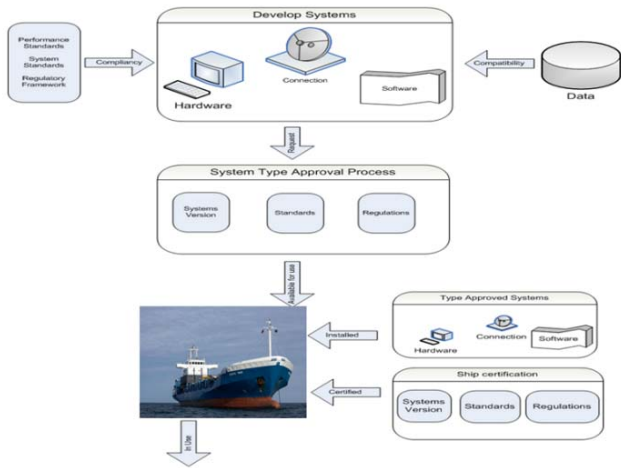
Performance Standards

System Standards

Regulatory Framework

Compliancy

Develop Systems

Hardware

Connection

Software

Compatibility

Data

Request

System Type Approval Process

Systems Version

Standards

Regulations

Available for use

Type Approved Systems

Installed

Hardware

Connection

Software

Ship certification

Certified

Systems Version

Standards

Regulations

In Use